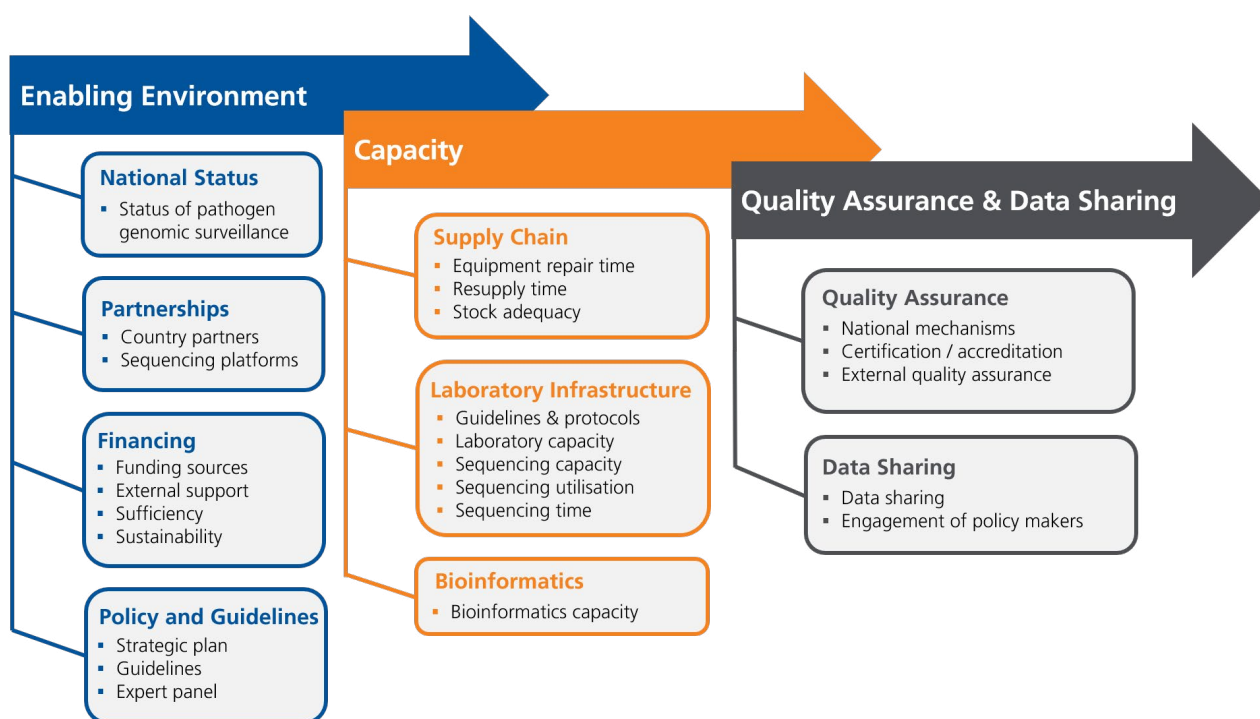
Enabling Environment

National Status
- Status of pathogen genomic surveillance

Partnerships
- Country partners
- Sequencing platforms

Financing
- Funding sources
- External support
- Sufficiency
- Sustainability

Policy and Guidelines
- Strategic plan
- Guidelines
- Expert panel

Capacity

Supply Chain
- Equipment repair time
- Resupply time
- Stock adequacy

Laboratory Infrastructure
- Guidelines & protocols
- Laboratory capacity
- Sequencing capacity
- Sequencing utilisation
- Sequencing time

Bioinformatics
- Bioinformatics capacity

Quality Assurance & Data Sharing

Quality Assurance
- National mechanisms
- Certification / accreditation
- External quality assurance

Data Sharing
- Data sharing
- Engagement of policy makers